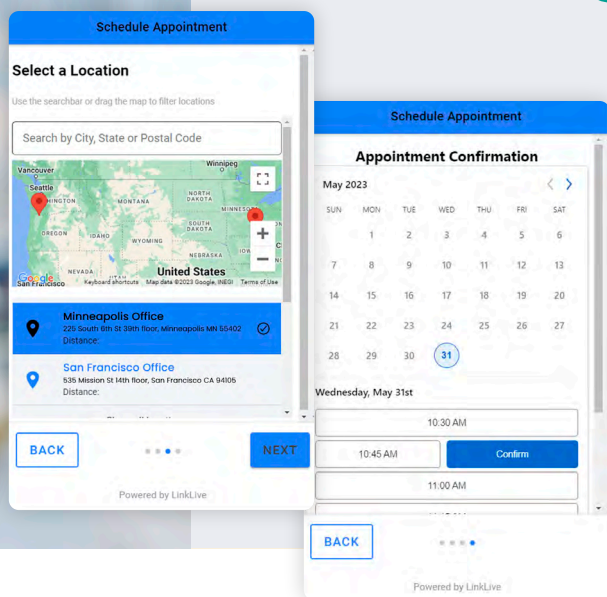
Schedule Appointment

Select a Location

Use the searchbar or drag the map to filter locations

Search by City, State or Postal Code

Vancouver
Winnipeg
Seattle
WASHINGTON
MONTANA
NORTH DAKOTA
SOUTH DAKOTA
WYOMING
NEBRASKA
NEVADA
San Francisco
UTAH
United States
Google
Keyboard shortcuts Map data ©2023 Google, INEGI Terms of Use

Minneapolis Office
225 South 6th St 39th floor, Minneapolis MN 55402
Distance:

San Francisco Office
535 Mission St 14th floor, San Francisco CA 94105
Distance:

BACK
NEXT

Powered by LinkLive

Schedule Appointment

Appointment Confirmation

May 2023

| SUN | MON | TUE | WED | THU | FRI | SAT |
|---|---|---|---|---|---|---|
| | 1 | 2 | 3 | 4 | 5 | 6 |
| 7 | 8 | 9 | 10 | 11 | 12 | 13 |
| 14 | 15 | 16 | 17 | 18 | 19 | 20 |
| 21 | 22 | 23 | 24 | 25 | 26 | 27 |
| 28 | 29 | 30 | 31 | | | |

Wednesday, May 31st

10:30 AM
10:45 AM
Confirm
11:00 AM

BACK

Powered by LinkLive